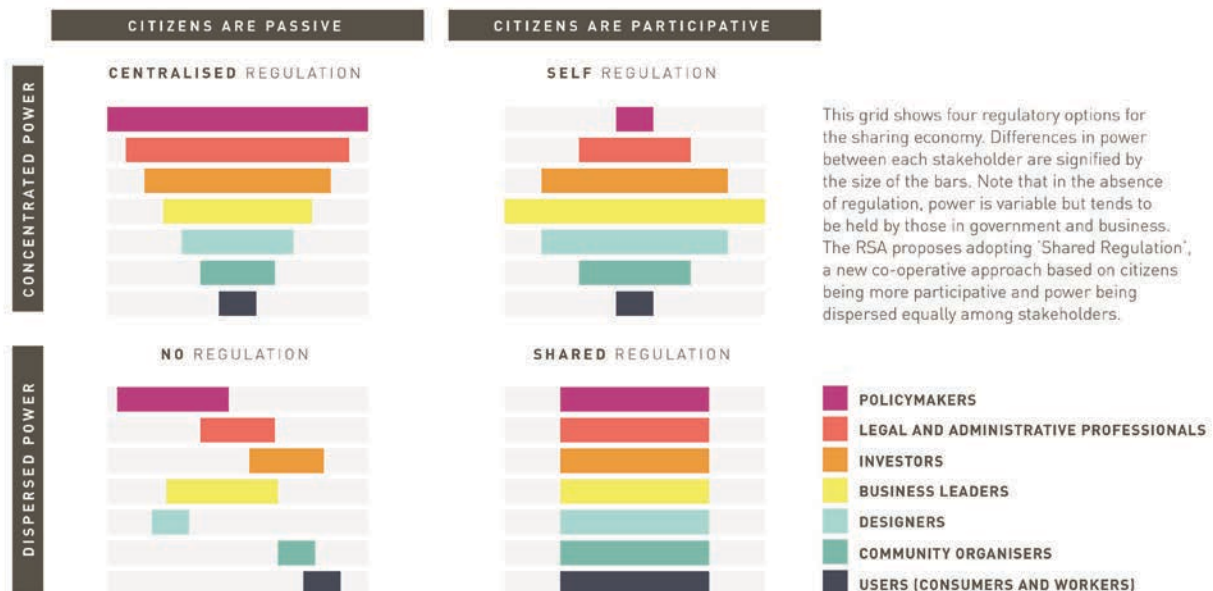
CITIZENS ARE PASSIVE

CITIZENS ARE PARTICIPATIVE

CONCENTRATED POWER

CENTRALISED REGULATION

SELF REGULATION

This grid shows four regulatory options for the sharing economy. Differences in power between each stakeholder are signified by the size of the bars. Note that in the absence of regulation, power is variable but tends to be held by those in government and business. The RSA proposes adopting 'Shared Regulation', a new co-operative approach based on citizens being more participative and power being dispersed equally among stakeholders.

DISPERSED POWER

NO REGULATION

SHARED REGULATION

POLICYMAKERS
LEGAL AND ADMINISTRATIVE PROFESSIONALS
INVESTORS
BUSINESS LEADERS
DESIGNERS
COMMUNITY ORGANISERS
USERS (CONSUMERS AND WORKERS)